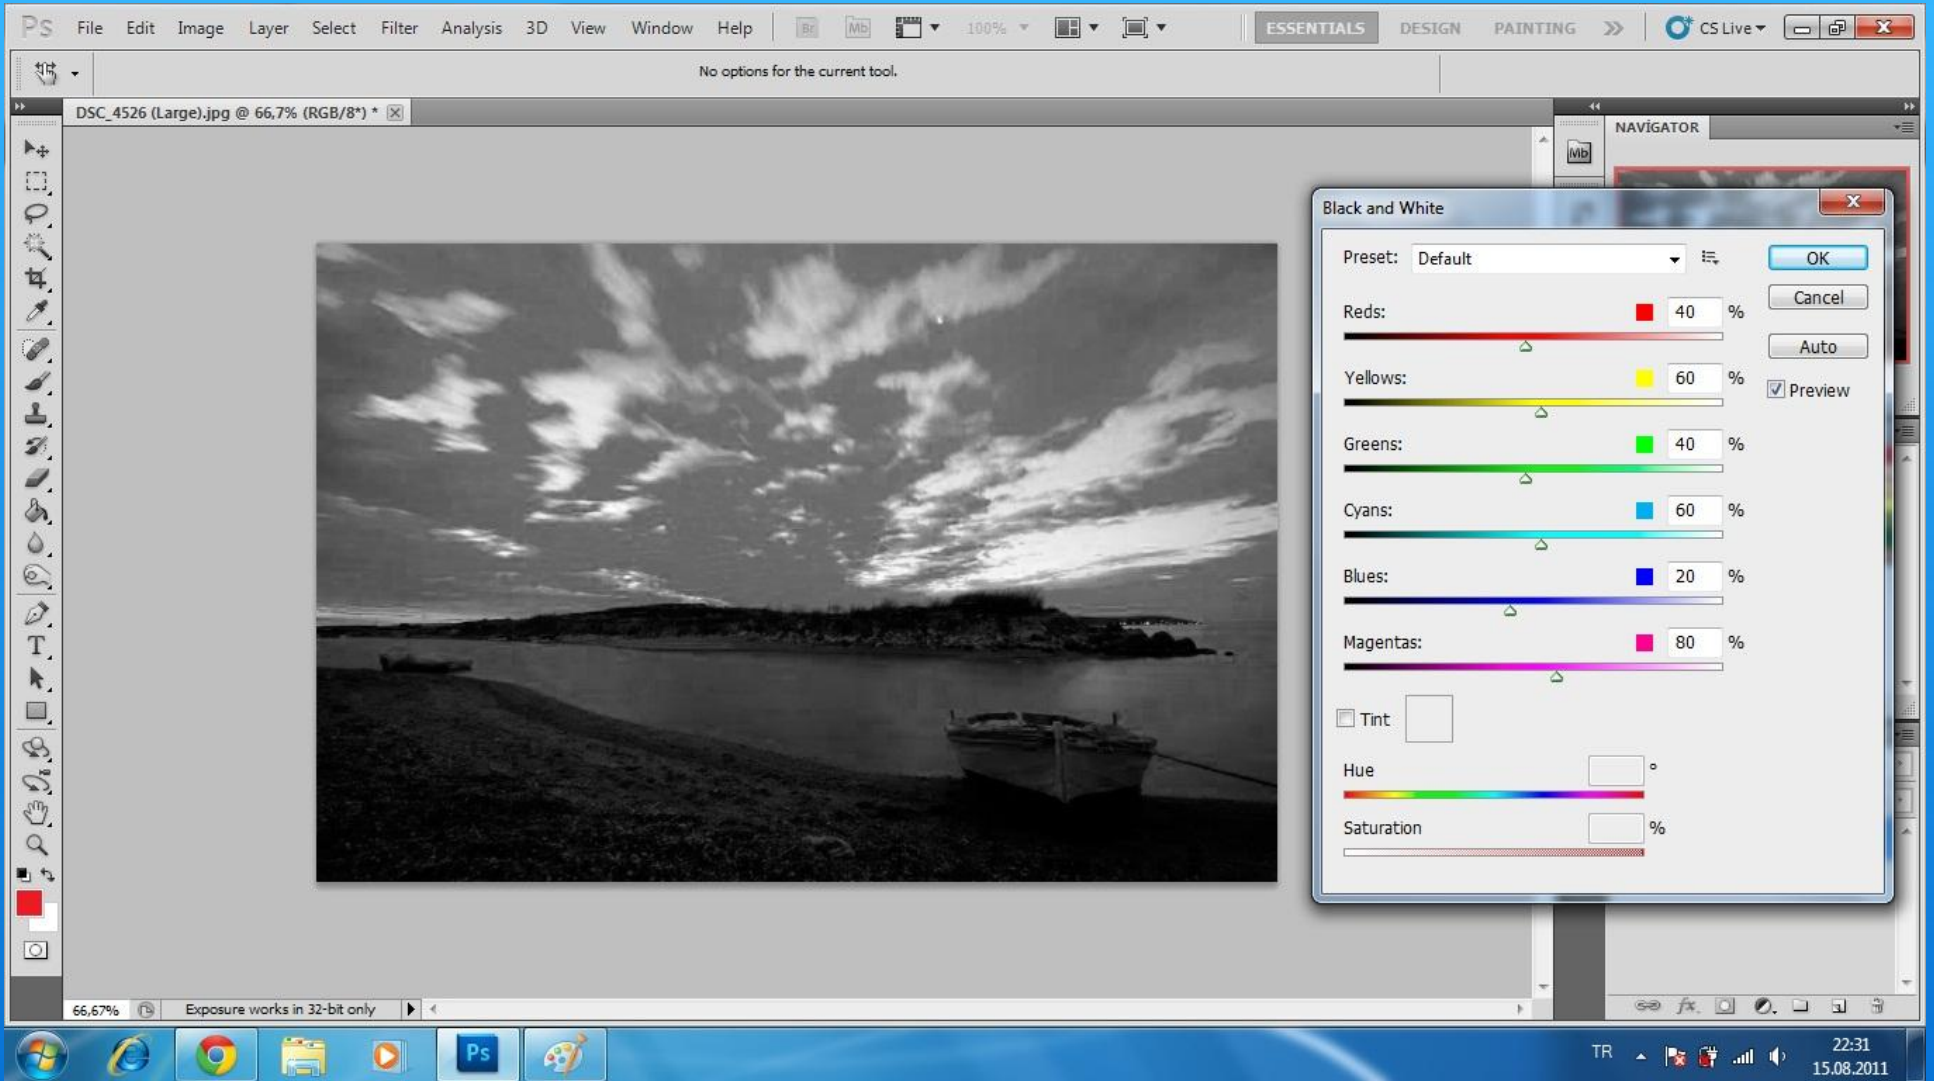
Ps File Edit Image Layer Select Filter Analysis 3D View Window Help Br Mb 100% ESSENTIALS DESIGN PAINTING » CS Live

No options for the current tool.

DSC_4526 (Large).jpg @ 66,7% (RGB/8*) *

NAVIGATOR

Black and White

Preset: Default

OK

Cancel

Auto

Preview

Reds: 40 %

Yellows: 60 %

Greens: 40 %

Cyans: 60 %

Blues: 20 %

Magentas: 80 %

Tint

Hue °

Saturation %

66,67% Exposure works in 32-bit only

TR 22:31 15.08.2011